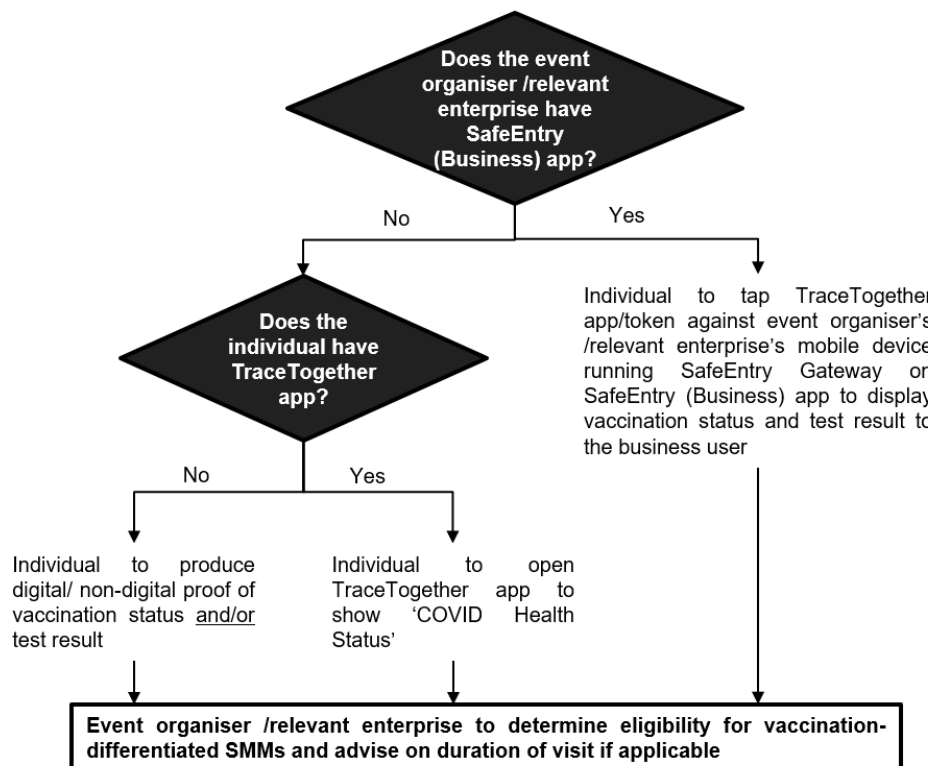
Does the event organiser /relevant enterprise have SafeEntry (Business) app?

No

Yes

Does the individual have TraceTogether app?

Individual to tap TraceTogether app/token against event organiser's /relevant enterprise's mobile device running SafeEntry Gateway or SafeEntry (Business) app to display vaccination status and test result to the business user

No

Yes

Individual to produce digital/ non-digital proof of vaccination status and/or test result

Individual to open TraceTogether app to show 'COVID Health Status'

Event organiser /relevant enterprise to determine eligibility for vaccination-differentiated SMMs and advise on duration of visit if applicable